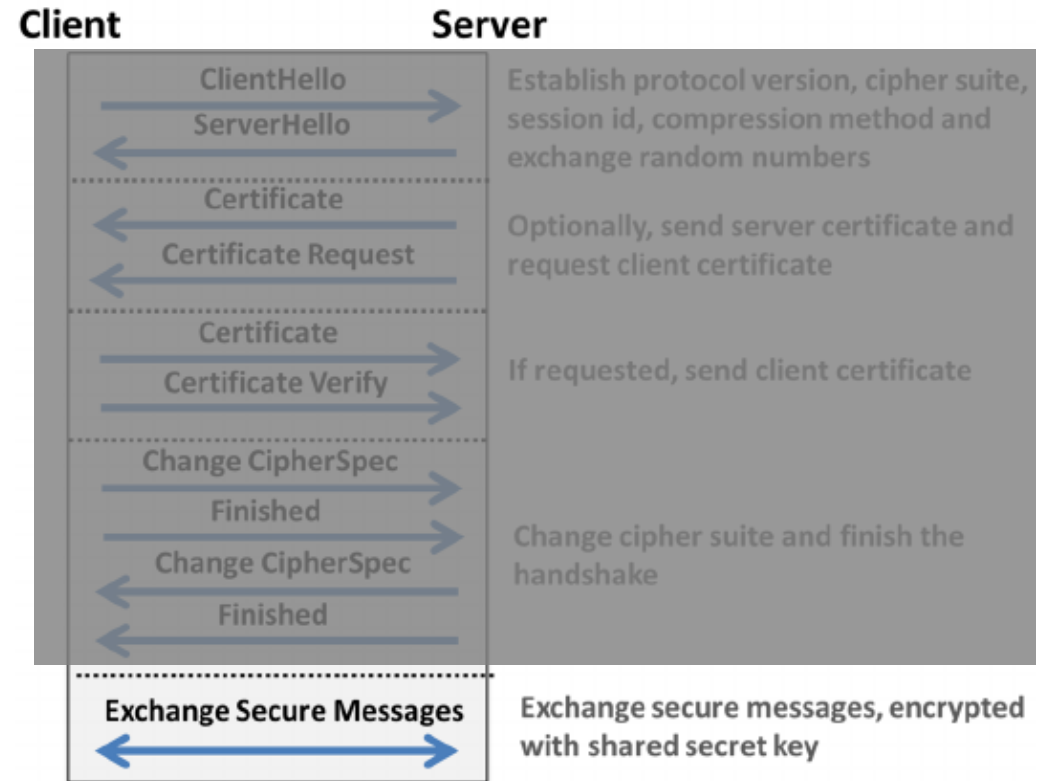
Client Server

ClientHello
ServerHello

Establish protocol version, cipher suite, session id, compression method and exchange random numbers

Certificate
Certificate Request

Optionally, send server certificate and request client certificate

Certificate
Certificate Verify

If requested, send client certificate

Change CipherSpec
Finished
Change CipherSpec
Finished

Change cipher suite and finish the handshake

Exchange Secure Messages

Exchange secure messages, encrypted with shared secret key